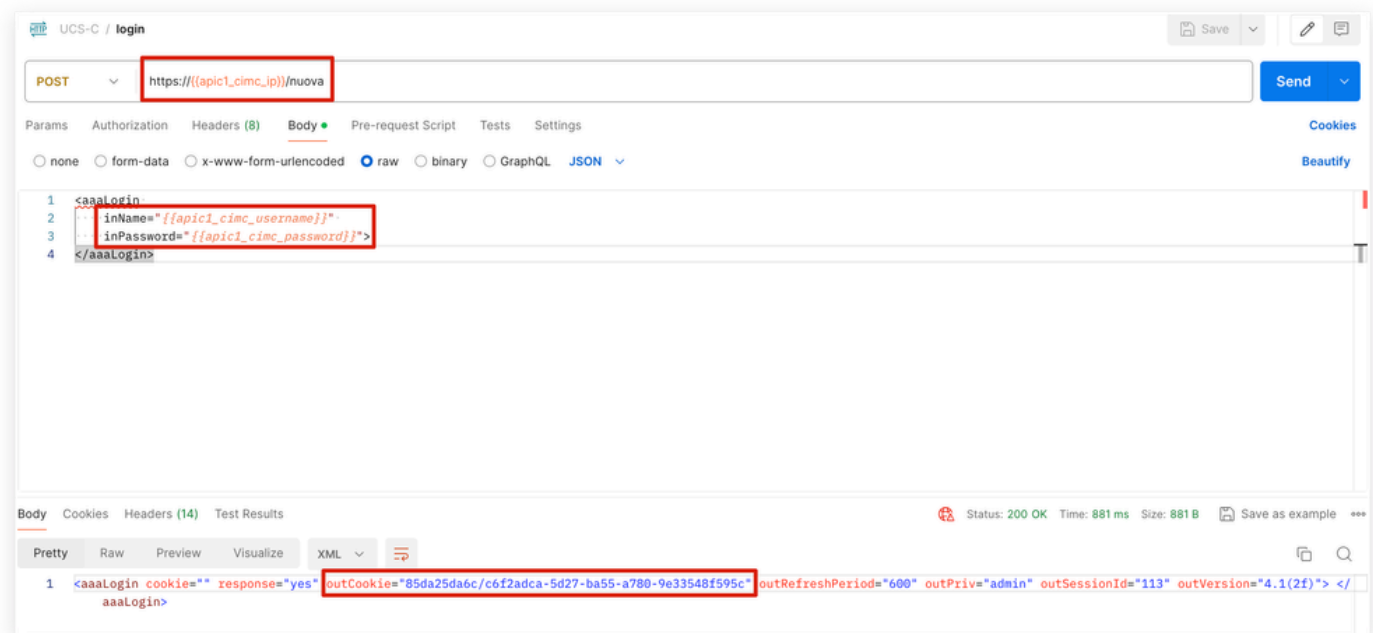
HTTP UCS-C / login

Save

POST https://{{apic1_cimc_ip}}/nuova

Send

Params Authorization Headers (8) Body Pre-request Script Tests Settings Cookies

none form-data x-www-form-urlencoded raw binary GraphQL JSON Beautify

1 <aaaLogin
2 inName="{{apic1_cimc_username}}"
3 inPassword="{{apic1_cimc_password}}">
4 </aaaLogin>

Body Cookies Headers (14) Test Results Status: 200 OK Time: 881 ms Size: 881 B Save as example

Pretty Raw Preview Visualize XML

1 <aaaLogin cookie="" response="yes" outCookie="85da25da6c/c6f2adca-5d27-ba55-a780-9e33548f595c" outRefreshPeriod="600" outPriv="admin" outSessionId="113" outVersion="4.1(2f)"> </aaaLogin>